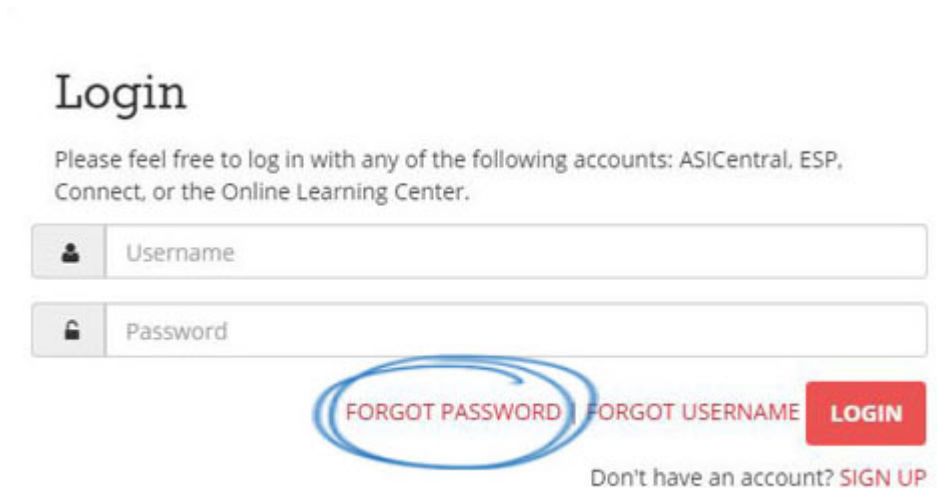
Login

Please feel free to log in with any of the following accounts: ASICentral, ESP, Connect, or the Online Learning Center.

Username

Password

FORGOT PASSWORD | FORGOT USERNAME LOGIN

Don't have an account? SIGN UP